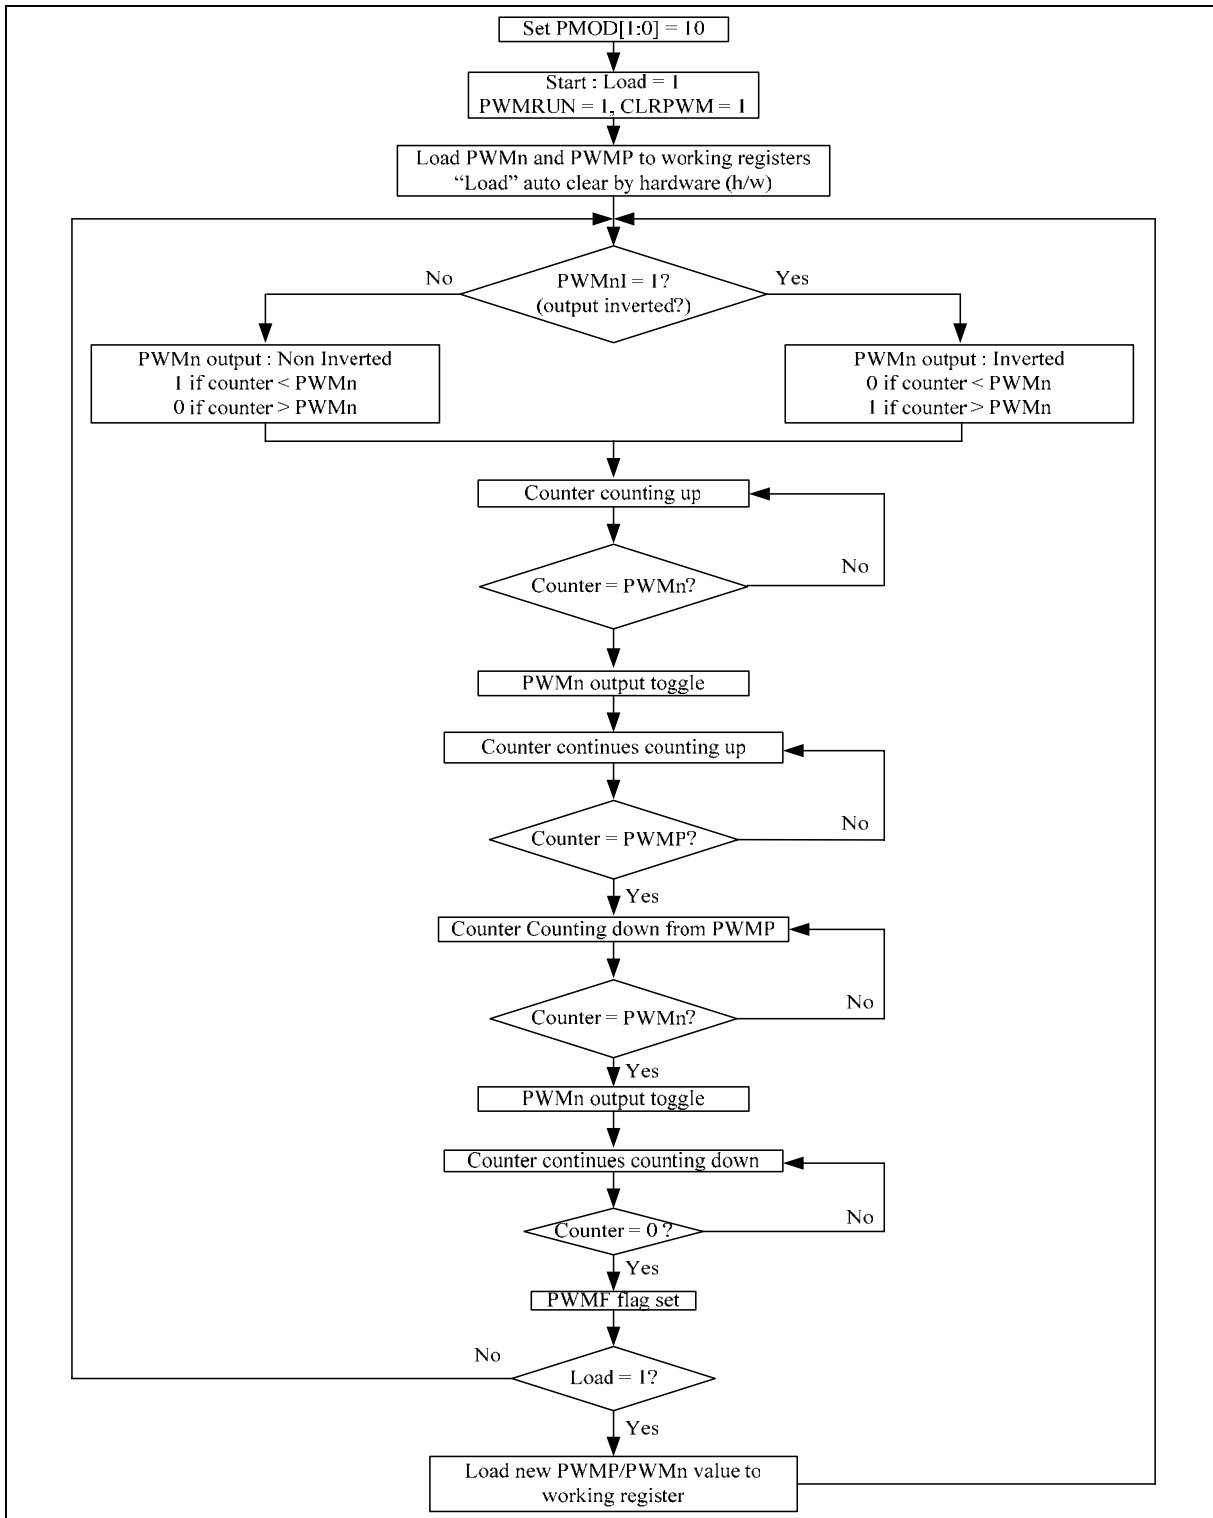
Set PMOD[1:0] = 10

Start : Load = 1
PWMRUN = 1, CLRPWM = 1

Load PWMn and PWMP to working registers
"Load" auto clear by hardware (h/w)

No

PWMnI = 1?
(output inverted?)

Yes

PWMn output : Non Inverted
1 if counter < PWMn
0 if counter > PWMn

PWMn output : Inverted
0 if counter < PWMn
1 if counter > PWMn

Counter counting up

Counter = PWMn?

No

PWMn output toggle

Counter continues counting up

Counter = PWMP?

No

Yes

Counter Counting down from PWMP

Counter = PWMn?

No

Yes

PWMn output toggle

Counter continues counting down

Counter = 0 ?

No

Yes

PWMF flag set

No

Load = 1?

Yes

Load new PWMP/PWMn value to
working register